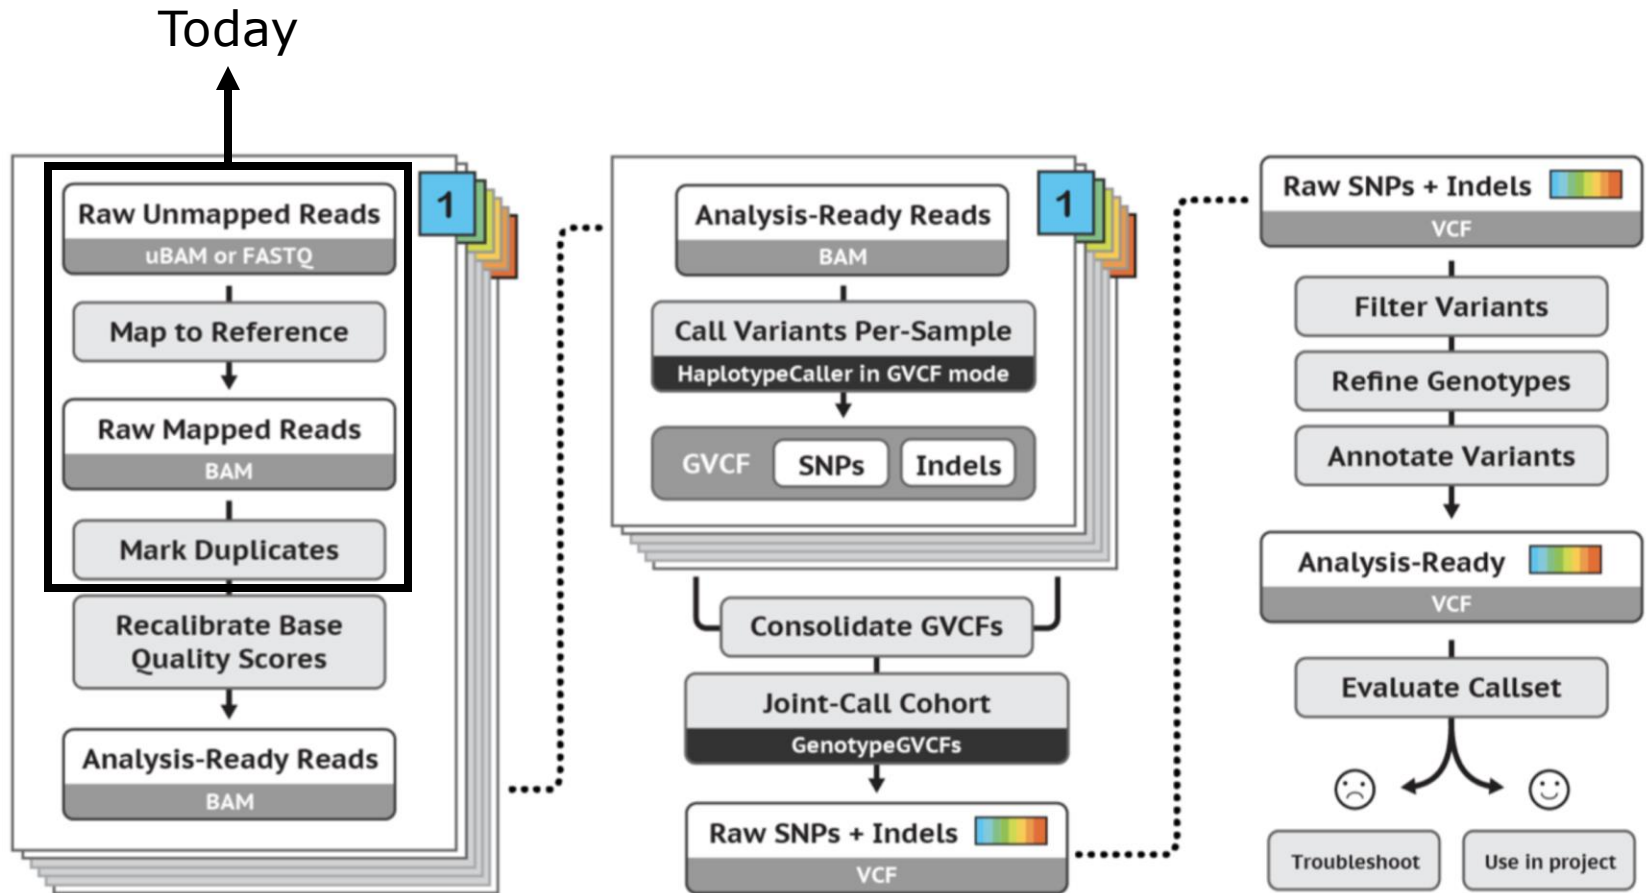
Today

1

Raw Unmapped Reads
uBAM or FASTQ

Map to Reference

Raw Mapped Reads
BAM

Mark Duplicates

Recalibrate Base Quality Scores

Analysis-Ready Reads
BAM

1

Analysis-Ready Reads
BAM

Call Variants Per-Sample
HaplotypeCaller in GVCF mode

GVCF SNPs Indels

Consolidate GVCFs

Joint-Call Cohort
GenotypeGVCFs

Raw SNPs + Indels
VCF

Raw SNPs + Indels
VCF

Filter Variants

Refine Genotypes

Annotate Variants

Analysis-Ready
VCF

Evaluate Callset

Troubleshoot

Use in project